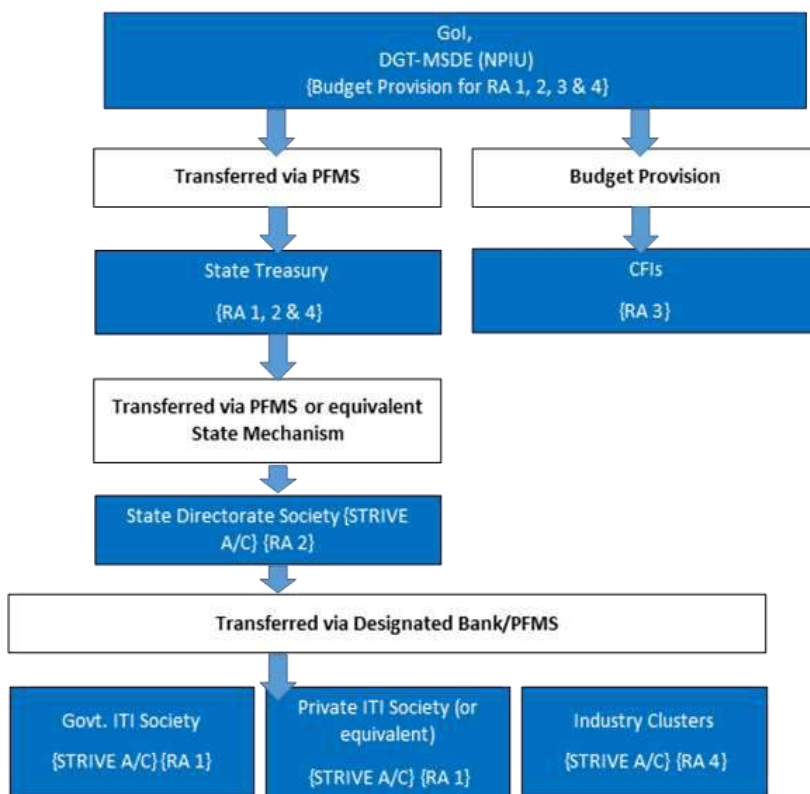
GoI,
DGT-MSDE (NPIU)
{Budget Provision for RA 1, 2, 3 & 4}

Transferred via PFMS

Budget Provision

State Treasury
{RA 1, 2 & 4}

CFIs
{RA 3}

Transferred via PFMS or equivalent State Mechanism

State Directorate Society {STRIVE A/C} {RA 2}

Transferred via Designated Bank/PFMS

Govt. ITI Society
{STRIVE A/C} {RA 1}

Private ITI Society (or equivalent)
{STRIVE A/C} {RA 1}

Industry Clusters
{STRIVE A/C} {RA 4}